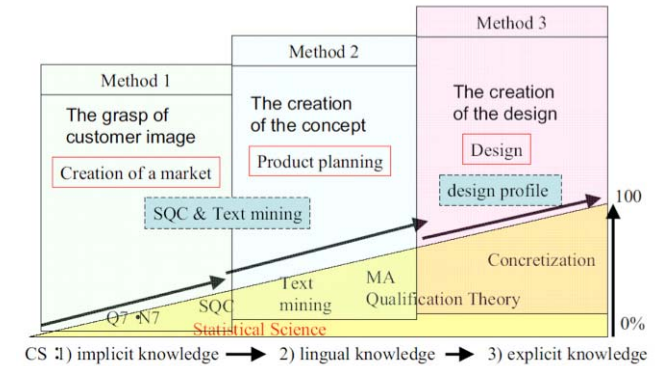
Method 1

The grasp of customer image

Creation of a market

Method 2

The creation of the concept

Product planning

Method 3

The creation of the design

Design

design profile

SQC & Text mining

100

Concretization

Text mining

MA

Qualification Theory

SQC

Q7 ·N7

Statistical Science

0%

CS :1) implicit knowledge → 2) lingual knowledge → 3) explicit knowledge